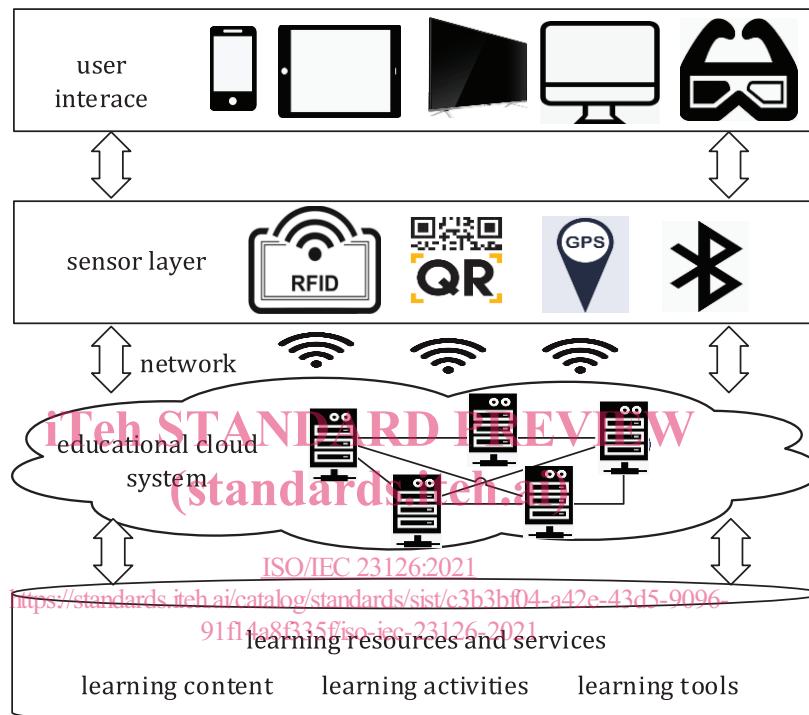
user interace

sensor layer

RFID

QR

GPS

network

educational cloud system

iTeh STANDARD PREVIEW
(standards.iteh.ai)

ISO/IEC 23126:2021
https://standards.iteh.ai/catalog/standards/sist/c3b3bf04-a42e-43d5-9096-91f14a8f335f/iso-iec-23126-2021

learning resources and services

learning content

learning activities

learning tools